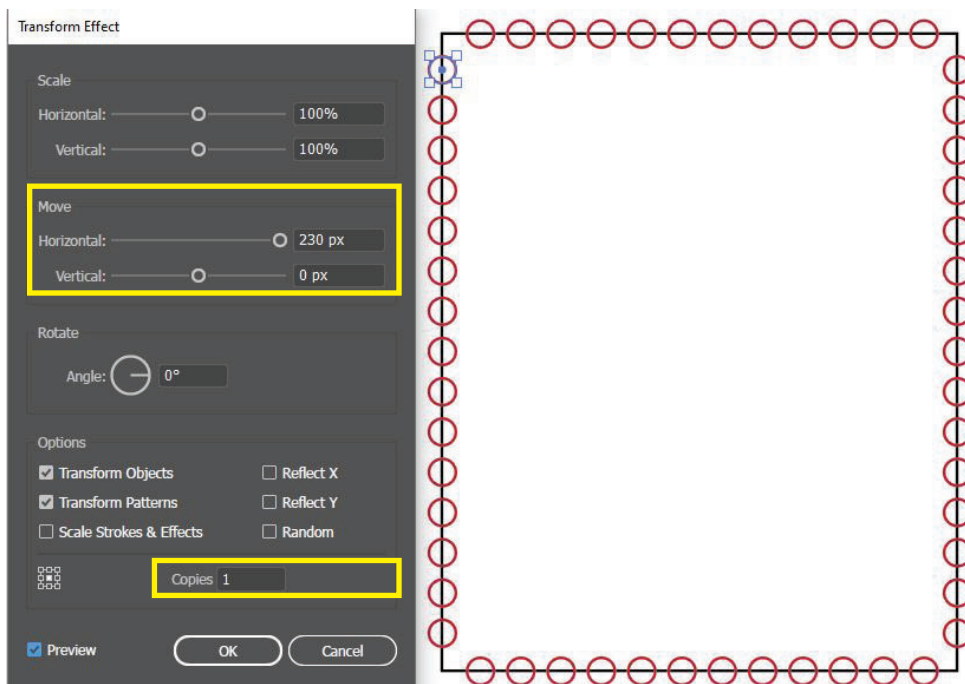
Transform Effect

Scale

Horizontal: 100%

Vertical: 100%

Move

Horizontal: 230 px

Vertical: 0 px

Rotate

Angle: 0°

Options

Transform Objects

Reflect X

Transform Patterns

Reflect Y

Scale Strokes & Effects

Random

Copies 1

Preview

OK

Cancel